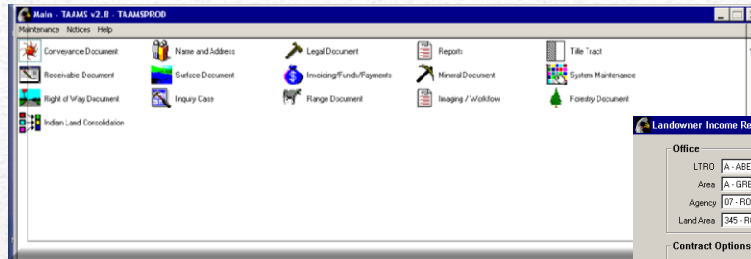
Main - TAAMS v2.8 - TAAMSPROD

Maintenance Notices Help

Conveyance Document
Name and Address
Legal Document
Reports
Title Tract

Receivable Document
Surface Document
Invoicing/Funds/Payments
Mineral Document
System Maintenance

Right of Way Document
Inquiry Case
Range Document
Imaging / Workflow
Forestry Document

Indian Land Consolidation

Landowner Income Re

Office
LTRO A - ABE
Area A - GRE
Agency 07 - RO
Land Area 345 - R

Contract Options